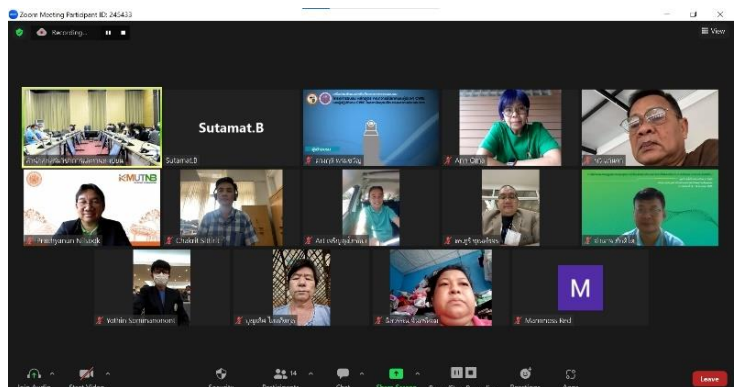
Zoom Meeting Participant ID: 245433

Recording...

View

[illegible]

Sutamat.B

Sutamat.B

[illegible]

Am Oina

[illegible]

Prachyanun Nilsook

KMUTNB

Chalrit Silori

Art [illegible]

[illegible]

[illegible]

Vathin Somnamorn

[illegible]

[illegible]

M

Maneness Red

Join Audio

Start Video

Security

Participants 14

Chat

Share Screen

Record

Reactions

Apps

Leave